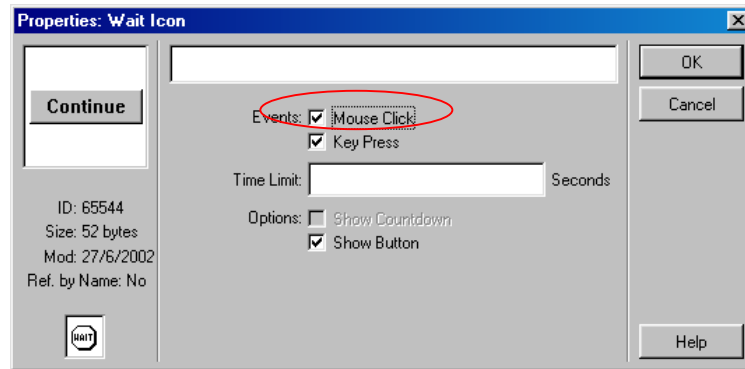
Properties: Wait Icon

Continue

ID: 65544
Size: 52 bytes
Mod: 27/6/2002
Ref. by Name: No

WAIT

Events: Mouse Click
Key Press

Time Limit: Seconds

Options: Show Countdown
Show Button

OK
Cancel
Help